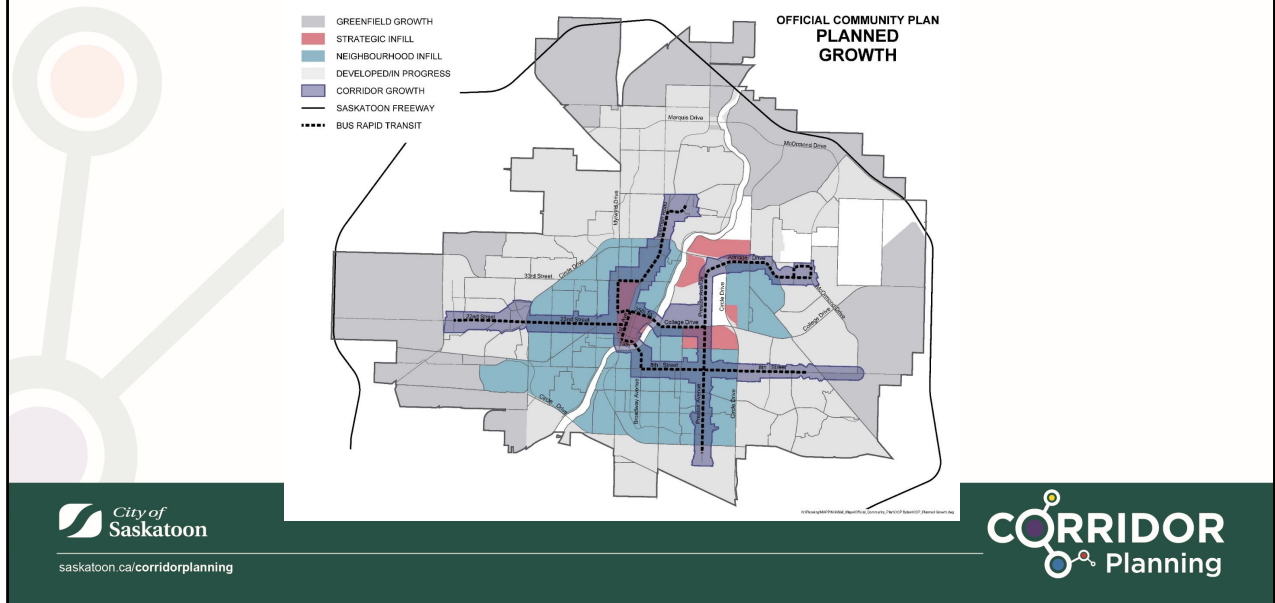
GREENFIELD GROWTH
STRATEGIC INFILL
NEIGHBOURHOOD INFILL
DEVELOPED/IN PROGRESS
CORRIDOR GROWTH
SASKATOON FREEWAY
BUS RAPID TRANSIT

OFFICIAL COMMUNITY PLAN
PLANNED
GROWTH

Marquis Drive
McOrmond Drive
Idylwyld Drive
Circle Drive
33rd Street
22nd Street
Preston Avenue
College Drive
Attridge Drive
Broadway Avenue
8th Street
Circle Drive
Circle Drive

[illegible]

City of Saskatoon
saskatoon.ca/corridorplanning

CORRIDOR
Planning